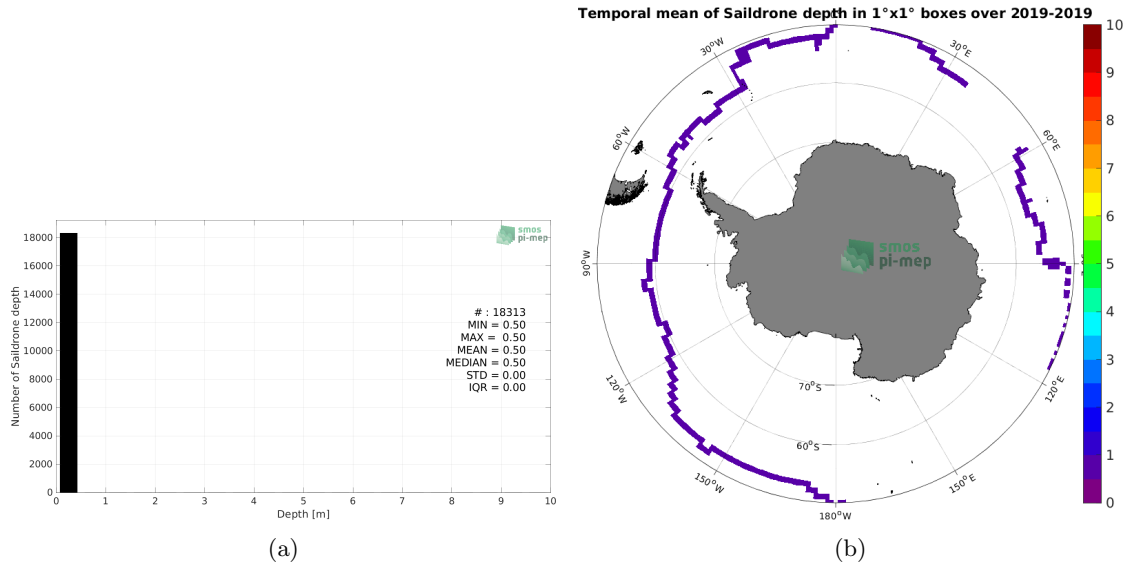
Temporal mean of Saildrone depth in 1°x1° boxes over 2019-2019

smos
pi-mep

18000
16000
14000
12000
10000
8000
6000
4000
2000
0

Number of Saildrone depth

# : 18313
MIN = 0.50
MAX = 0.50
MEAN = 0.50
MEDIAN = 0.50
STD = 0.00
IQR = 0.00

0 1 2 3 4 5 6 7 8 9 10
Depth [m]

(a)

30°W
30°E
60°W
60°E
90°W
120°W
120°E
150°W
150°E
180°W
70°S
60°S

smos
pi-mep

10
9
8
7
6
5
4
3
2
1
0

(b)